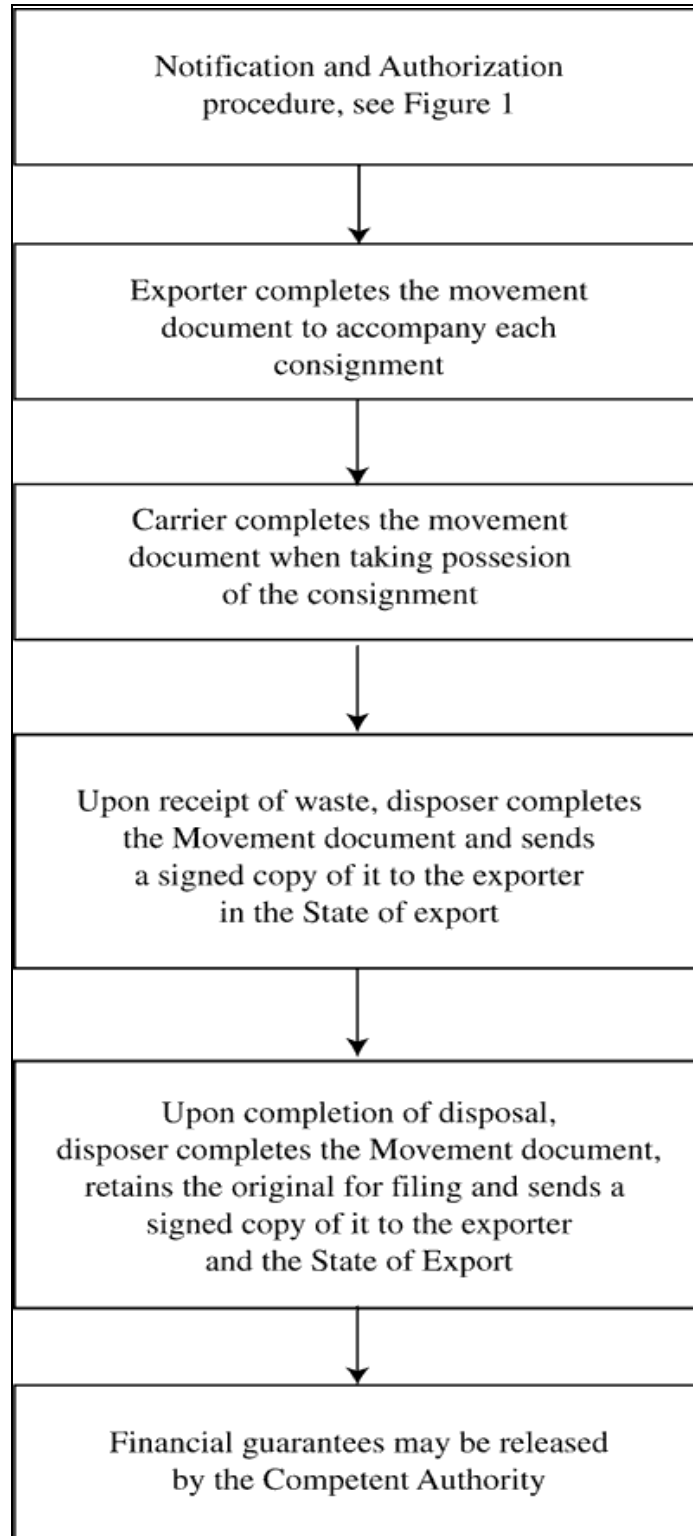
Notification and Authorization procedure, see Figure 1

Exporter completes the movement document to accompany each consignment

Carrier completes the movement document when taking possesion of the consignment

Upon receipt of waste, disposer completes the Movement document and sends a signed copy of it to the exporter in the State of export

Upon completion of disposal, disposer completes the Movement document, retains the original for filing and sends a signed copy of it to the exporter and the State of Export

Financial guarantees may be released by the Competent Authority